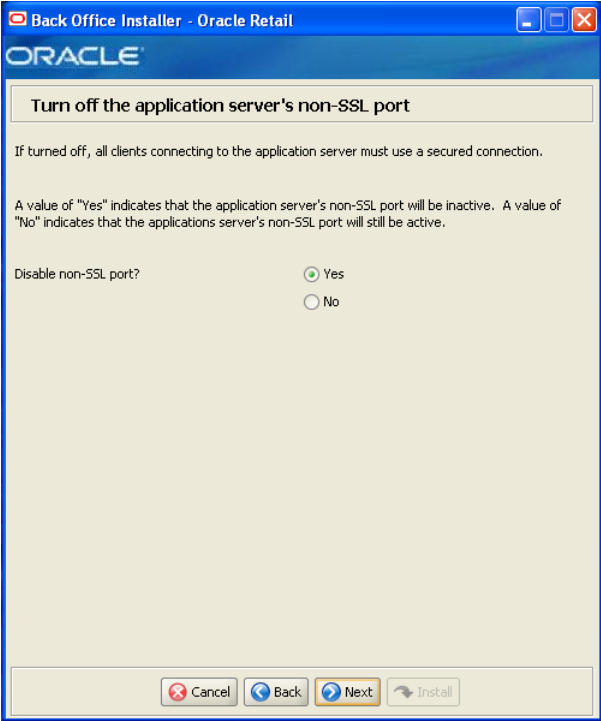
Back Office Installer - Oracle Retail

ORACLE

Turn off the application server's non-SSL port

If turned off, all clients connecting to the application server must use a secured connection.

A value of "Yes" indicates that the application server's non-SSL port will be inactive. A value of "No" indicates that the applications server's non-SSL port will still be active.

Disable non-SSL port?

Yes

No

Cancel

Back

Next

Install